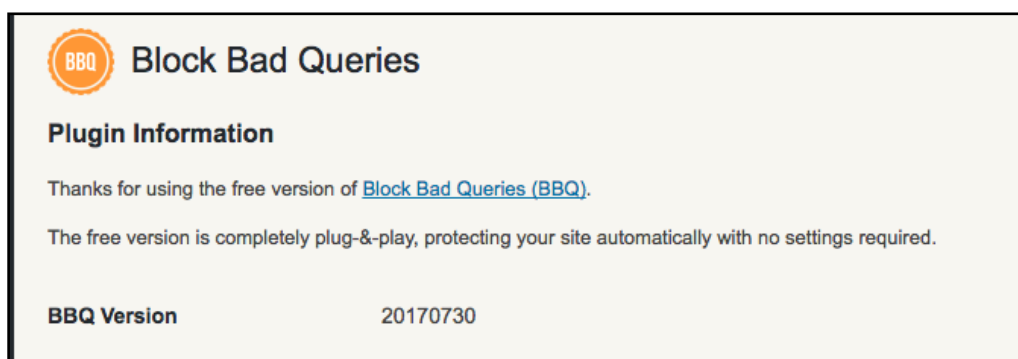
BBQ Block Bad Queries

Plugin Information

Thanks for using the free version of Block Bad Queries (BBQ).

The free version is completely plug-&-play, protecting your site automatically with no settings required.

BBQ Version 20170730